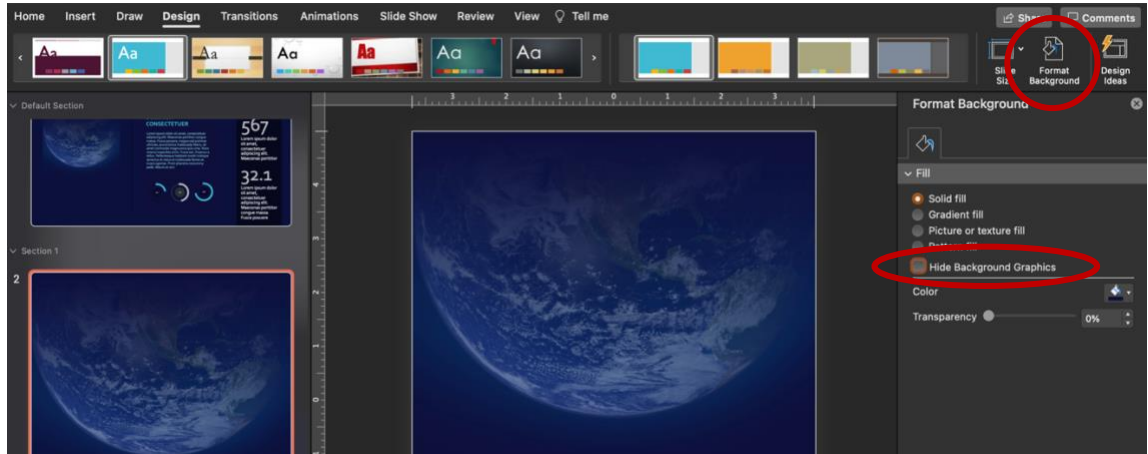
Home Insert Draw Design Transitions Animations Slide Show Review View Tell me

Share Comments

Aa Aa Aa Aa Aa Aa Aa

Slide Size Format Background Design Ideas

Default Section

CONSECTETUER

567

32.1

Section 1

2

Format Background

Fill

Solid fill

Gradient fill

Picture or texture fill

Pattern fill

Hide Background Graphics

Color

Transparency 0%